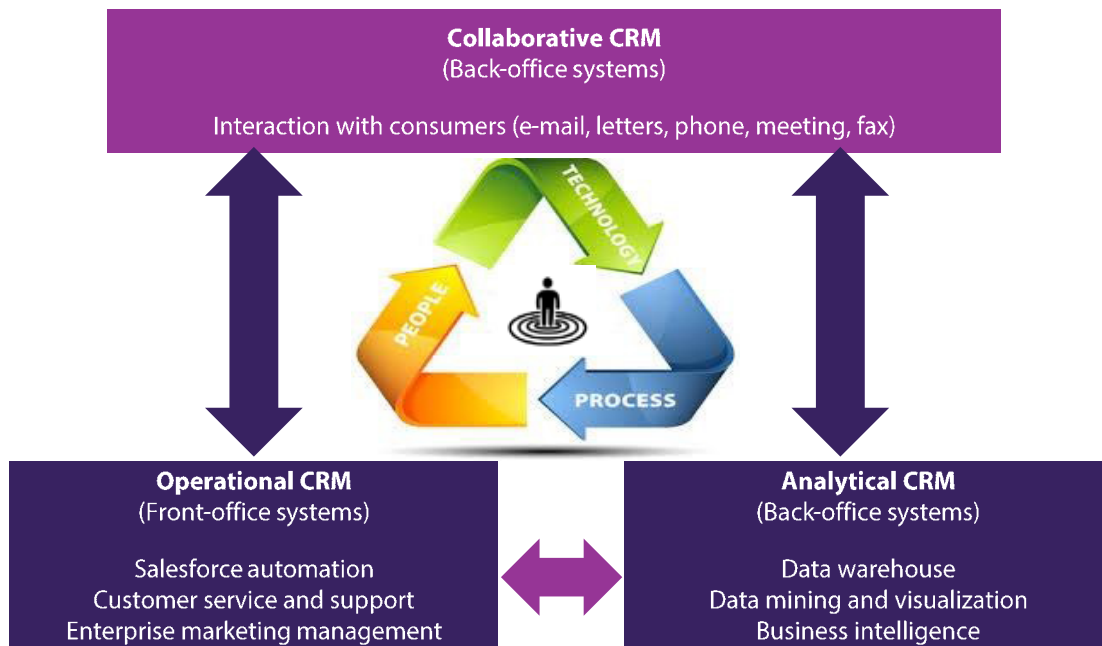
Collaborative CRM
(Back-office systems)

Interaction with consumers (e-mail, letters, phone, meeting, fax)

TECHNOLOGY

PEOPLE

PROCESS

Operational CRM
(Front-office systems)

Salesforce automation
Customer service and support
Enterprise marketing management

Analytical CRM
(Back-office systems)

Data warehouse
Data mining and visualization
Business intelligence